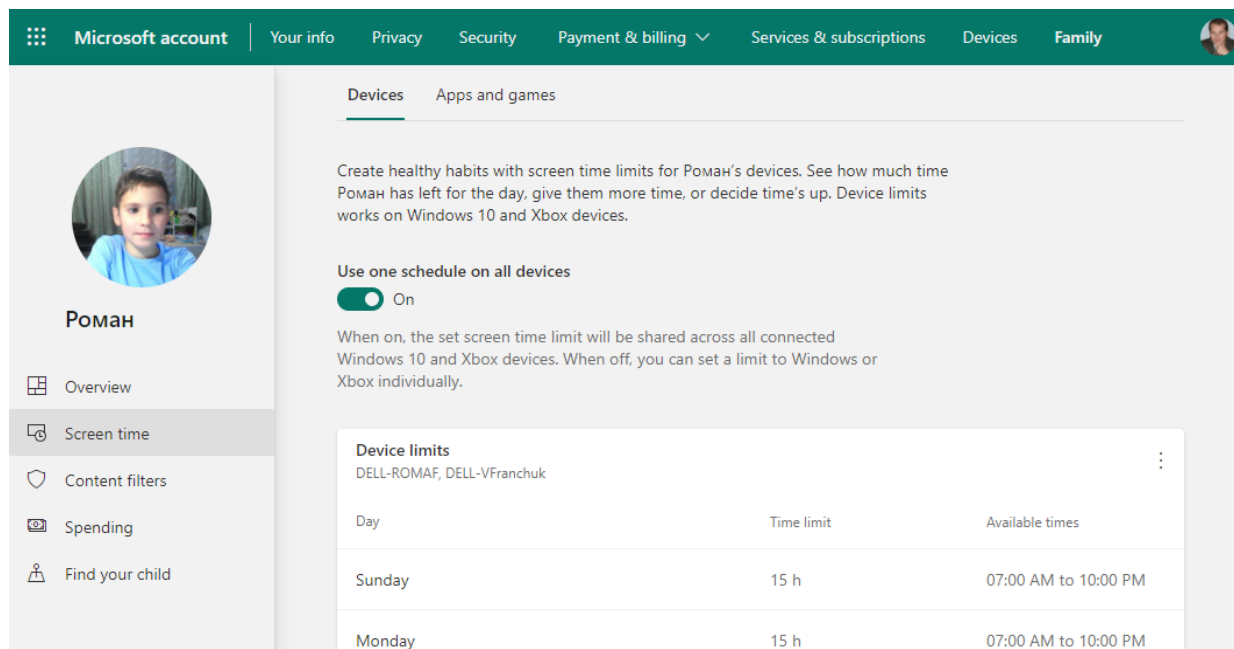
Microsoft account | Your info | Privacy | Security | Payment & billing | Services & subscriptions | Devices | Family

Роман

Overview

Screen time

Content filters

Spending

Find your child

Devices | Apps and games

Create healthy habits with screen time limits for Роман's devices. See how much time Роман has left for the day, give them more time, or decide time's up. Device limits works on Windows 10 and Xbox devices.

Use one schedule on all devices

On

When on, the set screen time limit will be shared across all connected Windows 10 and Xbox devices. When off, you can set a limit to Windows or Xbox individually.

Device limits
DELL-ROMAF, DELL-VFranchuk

| Day | Time limit | Available times |
|---|---|---|
| Sunday | 15 h | 07:00 AM to 10:00 PM |
| Monday | 15 h | 07:00 AM to 10:00 PM |